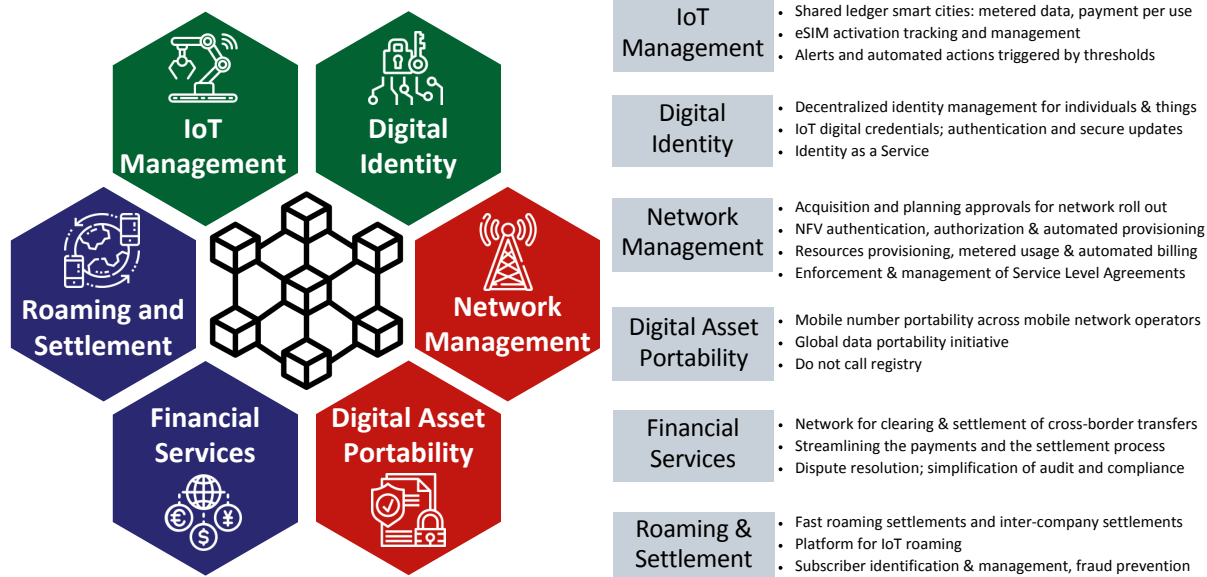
IoT Management

Digital Identity

Roaming and Settlement

Network Management

Financial Services

Digital Asset Portability

IoT Management
• Shared ledger smart cities: metered data, payment per use
• eSIM activation tracking and management
• Alerts and automated actions triggered by thresholds

Digital Identity
• Decentralized identity management for individuals & things
• IoT digital credentials; authentication and secure updates
• Identity as a Service

Network Management
• Acquisition and planning approvals for network roll out
• NFV authentication, authorization & automated provisioning
• Resources provisioning, metered usage & automated billing
• Enforcement & management of Service Level Agreements

Digital Asset Portability
• Mobile number portability across mobile network operators
• Global data portability initiative
• Do not call registry

Financial Services
• Network for clearing & settlement of cross-border transfers
• Streamlining the payments and the settlement process
• Dispute resolution; simplification of audit and compliance

Roaming & Settlement
• Fast roaming settlements and inter-company settlements
• Platform for IoT roaming
• Subscriber identification & management, fraud prevention